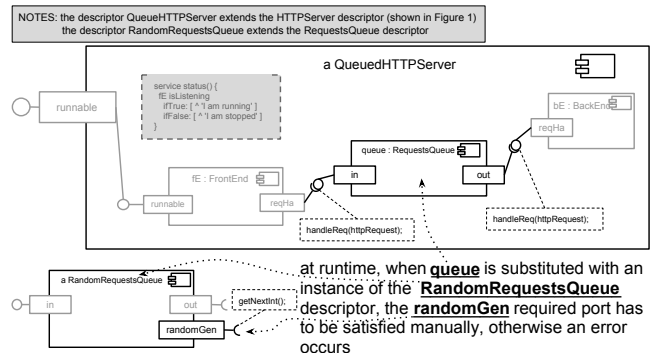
NOTES: the descriptor QueueHTTPServer extends the HTTPServer descriptor (shown in Figure 1)
the descriptor RandomRequestsQueue extends the RequestsQueue descriptor

a QueuedHTTPServer

runnable

service status() {
fE isListening
ifTrue: [ ^'I am running' ]
ifFalse: [ ^'I am stopped' ]
}

bE : BackEnd

reqHa

queue : RequestsQueue

in

out

fE : FrontEnd

runnable

reqHa

handleReq(httpRequest);

handleReq(httpRequest);

a RandomRequestsQueue

in

out

getNextInt();

randomGen

at runtime, when **queue** is substituted with an instance of the **RandomRequestsQueue** descriptor, the **randomGen** required port has to be satisfied manually, otherwise an error occurs